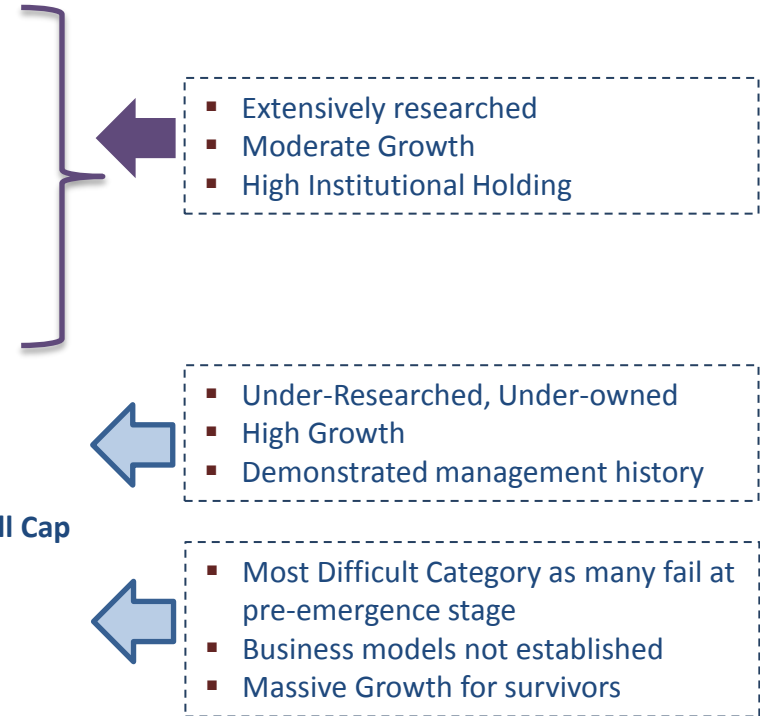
- Extensively researched
- Moderate Growth
- High Institutional Holding

- Under-Researched, Under-owned
- High Growth
- Demonstrated management history

ll Cap

- Most Difficult Category as many fail at pre-emergence stage
- Business models not established
- Massive Growth for survivors